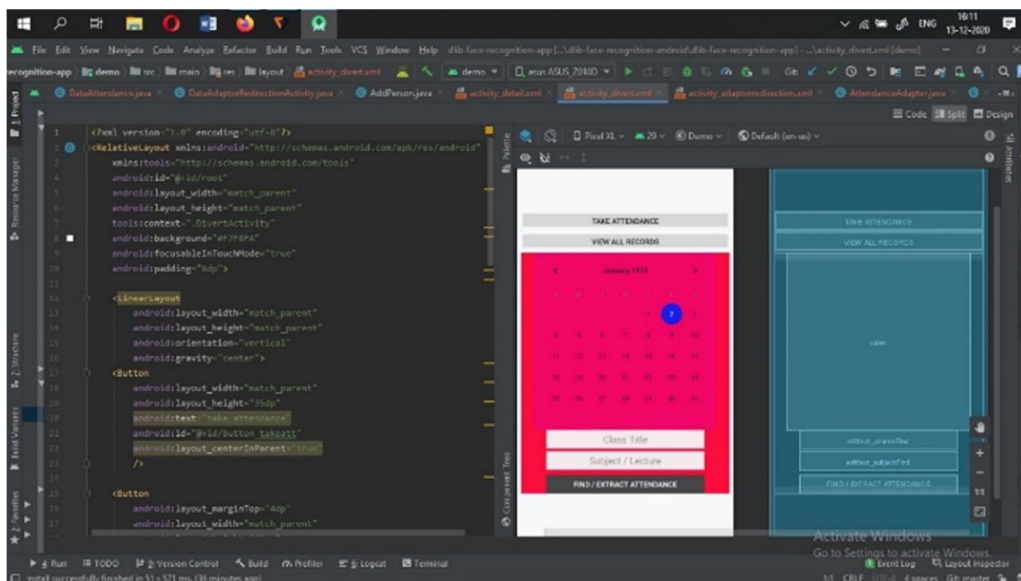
ENG 16:11 13-12-2020

File Edit View Navigate Code Analyze Refactor Build Run Tools VCS Window Help dlib-face-recognition-app [...\dlib-face-recognition-android\dlib-face-recognition-app] - ...\activity_divert.xml [demo]

recognition-app demo src main res layout activity_divert.xml demo asus ASUS_Z010D

DataAttendance.java DataAdapterRedirectionActivity.java AddPerson.java activity_detail.xml activity_divert.xml activity_adapterredirection.xml AttendanceAdapter.java

Code Split Design

Pixel XL 29 Demo Default (en-us)

1 <?xml version="1.0" encoding="utf-8"?>
2 <RelativeLayout xmlns:android="http://schemas.android.com/apk/res/android"
3 xmlns:tools="http://schemas.android.com/tools"
4 android:id="@+id/root"
5 android:layout_width="match_parent"
6 android:layout_height="match_parent"
7 tools:context=".DivertActivity"
8 android:background="#F7F8FA"
9 android:focusableInTouchMode="true"
10 android:padding="8dp">
11
12 <LinearLayout
13 android:layout_width="match_parent"
14 android:layout_height="match_parent"
15 android:orientation="vertical"
16 android:gravity="center">
17 <Button
18 android:layout_width="match_parent"
19 android:layout_height="35dp"
20 android:text="take attendance"
21 android:id="@+id/button_takeatt"
22 android:layout_centerInParent="true"
23 />
24
25 <Button
26 android:layout_marginTop="4dp"
27 android:layout_width="match_parent"

TAKE ATTENDANCE
VIEW ALL RECORDS
January 1970
Class Title
Subject / Lecture
FIND / EXTRACT ATTENDANCE

TAKE ATTENDANCE
VIEW ALL RECORDS
calen
edittext_classetitle
edittext_subjectfind
FIND / EXTRACT ATTENDANCE

Activate Windows
Go to Settings to activate Windows.

Run TODO 9: Version Control Build Profiler 6: Logcat Terminal Event Log Layout Inspector

Install successfully finished in 51 s 571 ms. (38 minutes ago)

1:1 CRLF UTF-8 4 spaces Git: master